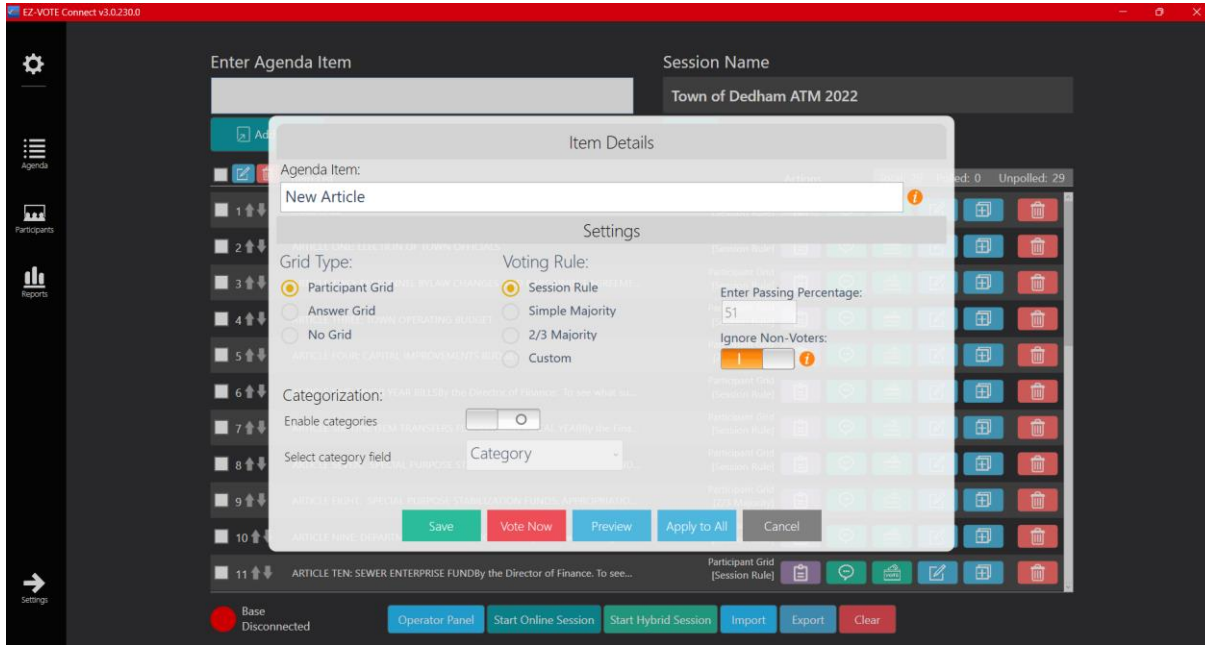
EZ-VOTE Connect v3.0.230.0

Agenda
Participants
Reports
Settings

Enter Agenda Item

Session Name
Town of Dedham ATM 2022

Ad

Actions
Polled: 0 Unpolled: 29

1
2 ARTICLE ONE: ELECTION OF TOWN OFFICIALS
3
4
5 ARTICLE FOUR: CAPITAL IMPROVEMENTS
6
7
8
9 ARTICLE EIGHT: SPECIAL PURPOSE STABILIZATION FUNDS APPROPRIATIO...
10 ARTICLE NINE: DEPART
11 ARTICLE TEN: SEWER ENTERPRISE FUNDBy the Director of Finance. To see...

Participant Grid
[Session Rule]

Item Details

Agenda Item:
New Article

Settings

Grid Type:
Participant Grid
Answer Grid
No Grid

Voting Rule:
Session Rule
Simple Majority
2/3 Majority
Custom

Enter Passing Percentage:
51

Ignore Non-Voters:

Categorization:
Enable categories
Select category field
Category

Save
Vote Now
Preview
Apply to All
Cancel

Base
Disconnected

Operator Panel
Start Online Session
Start Hybrid Session
Import
Export
Clear